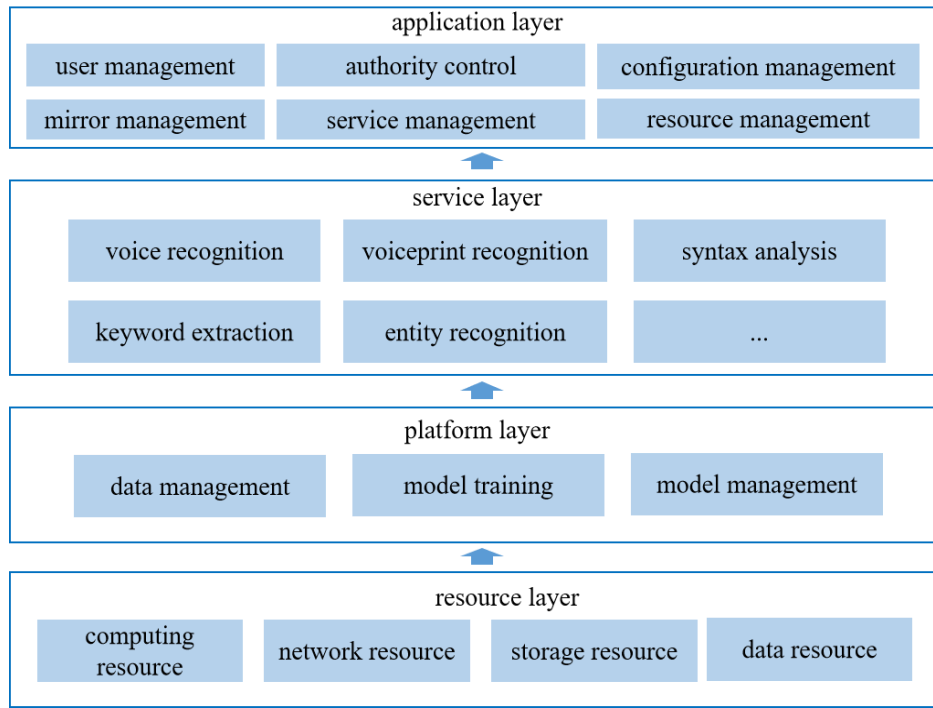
application layer

user management
authority control
configuration management
mirror management
service management
resource management

service layer

voice recognition
voiceprint recognition
syntax analysis
keyword extraction
entity recognition
...

platform layer

data management
model training
model management

resource layer

computing resource
network resource
storage resource
data resource